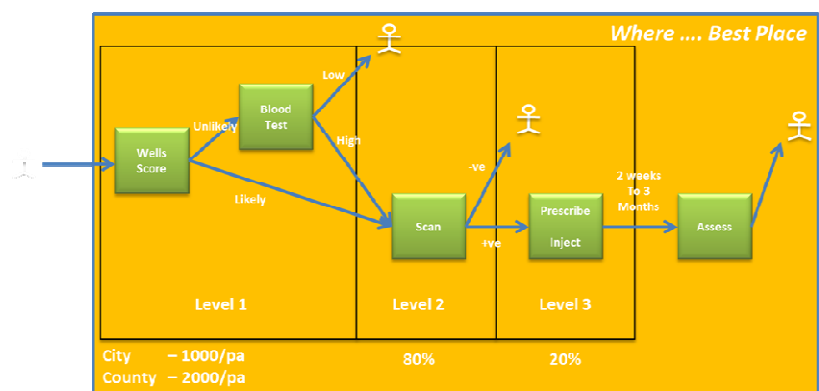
Where .... Best Place

Wells Score

Unlikely

Blood Test

Low

High

Likely

Scan

-ve

+ve

Prescribe

Inject

2 weeks to 3 Months

Assess

Level 1

Level 2

Level 3

City – 1000/pa

County – 2000/pa

80%

20%